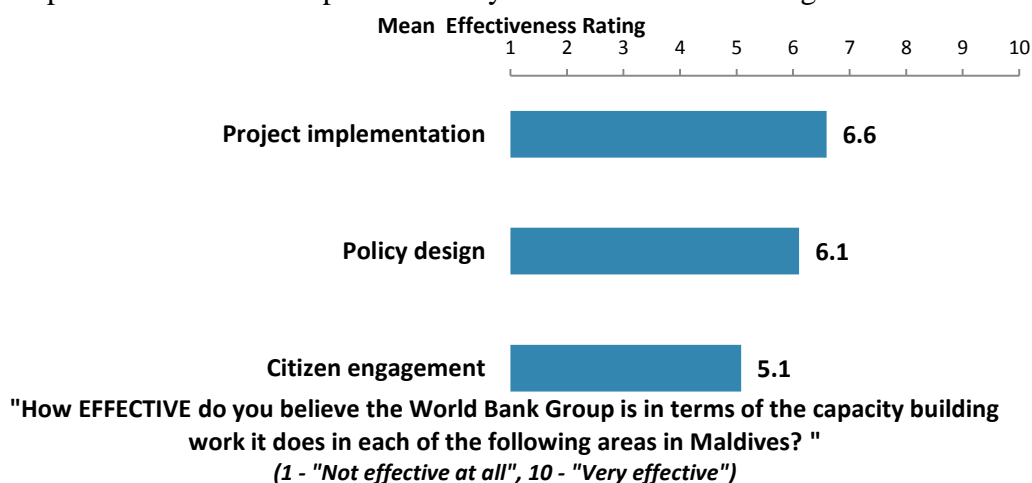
Mean Effectiveness Rating

1 2 3 4 5 6 7 8 9 10

Project implementation 6.6

Policy design 6.1

Citizen engagement 5.1

"How EFFECTIVE do you believe the World Bank Group is in terms of the capacity building work it does in each of the following areas in Maldives? "

(1 - "Not effective at all", 10 - "Very effective")